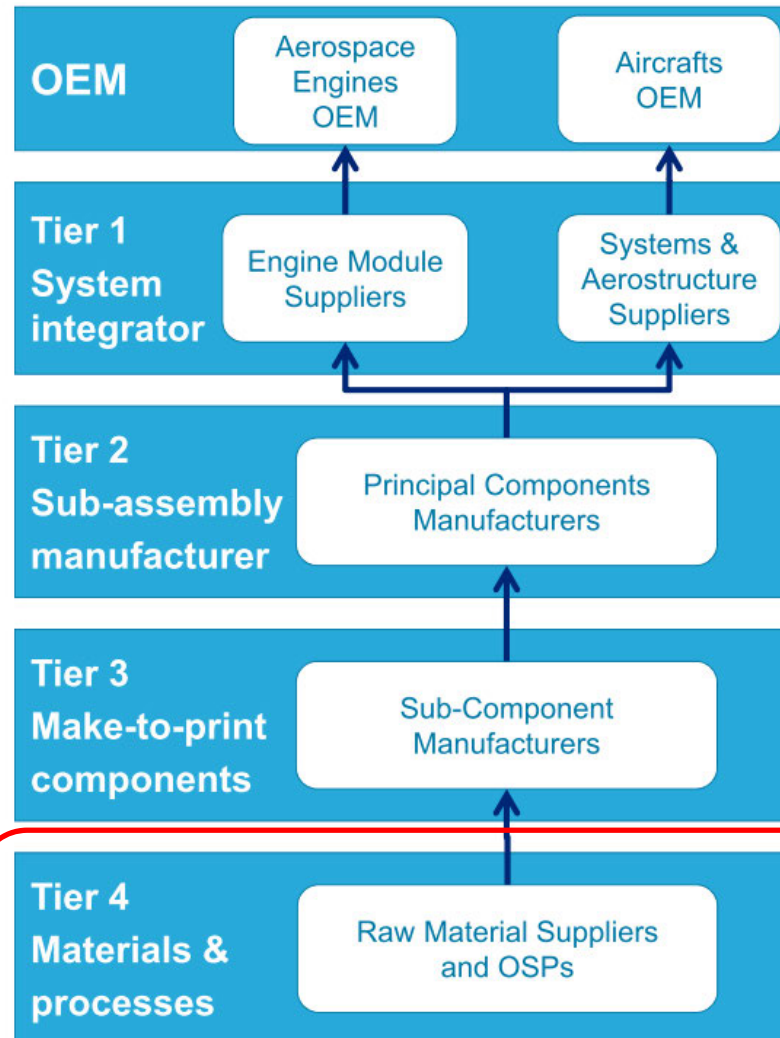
OEM

Aerospace Engines OEM

Aircrafts OEM

Tier 1
System integrator

Engine Module Suppliers

Systems & Aerostructure Suppliers

Tier 2
Sub-assembly manufacturer

Principal Components Manufacturers

Tier 3
Make-to-print components

Sub-Component Manufacturers

Tier 4
Materials & processes

Raw Material Suppliers and OSPs